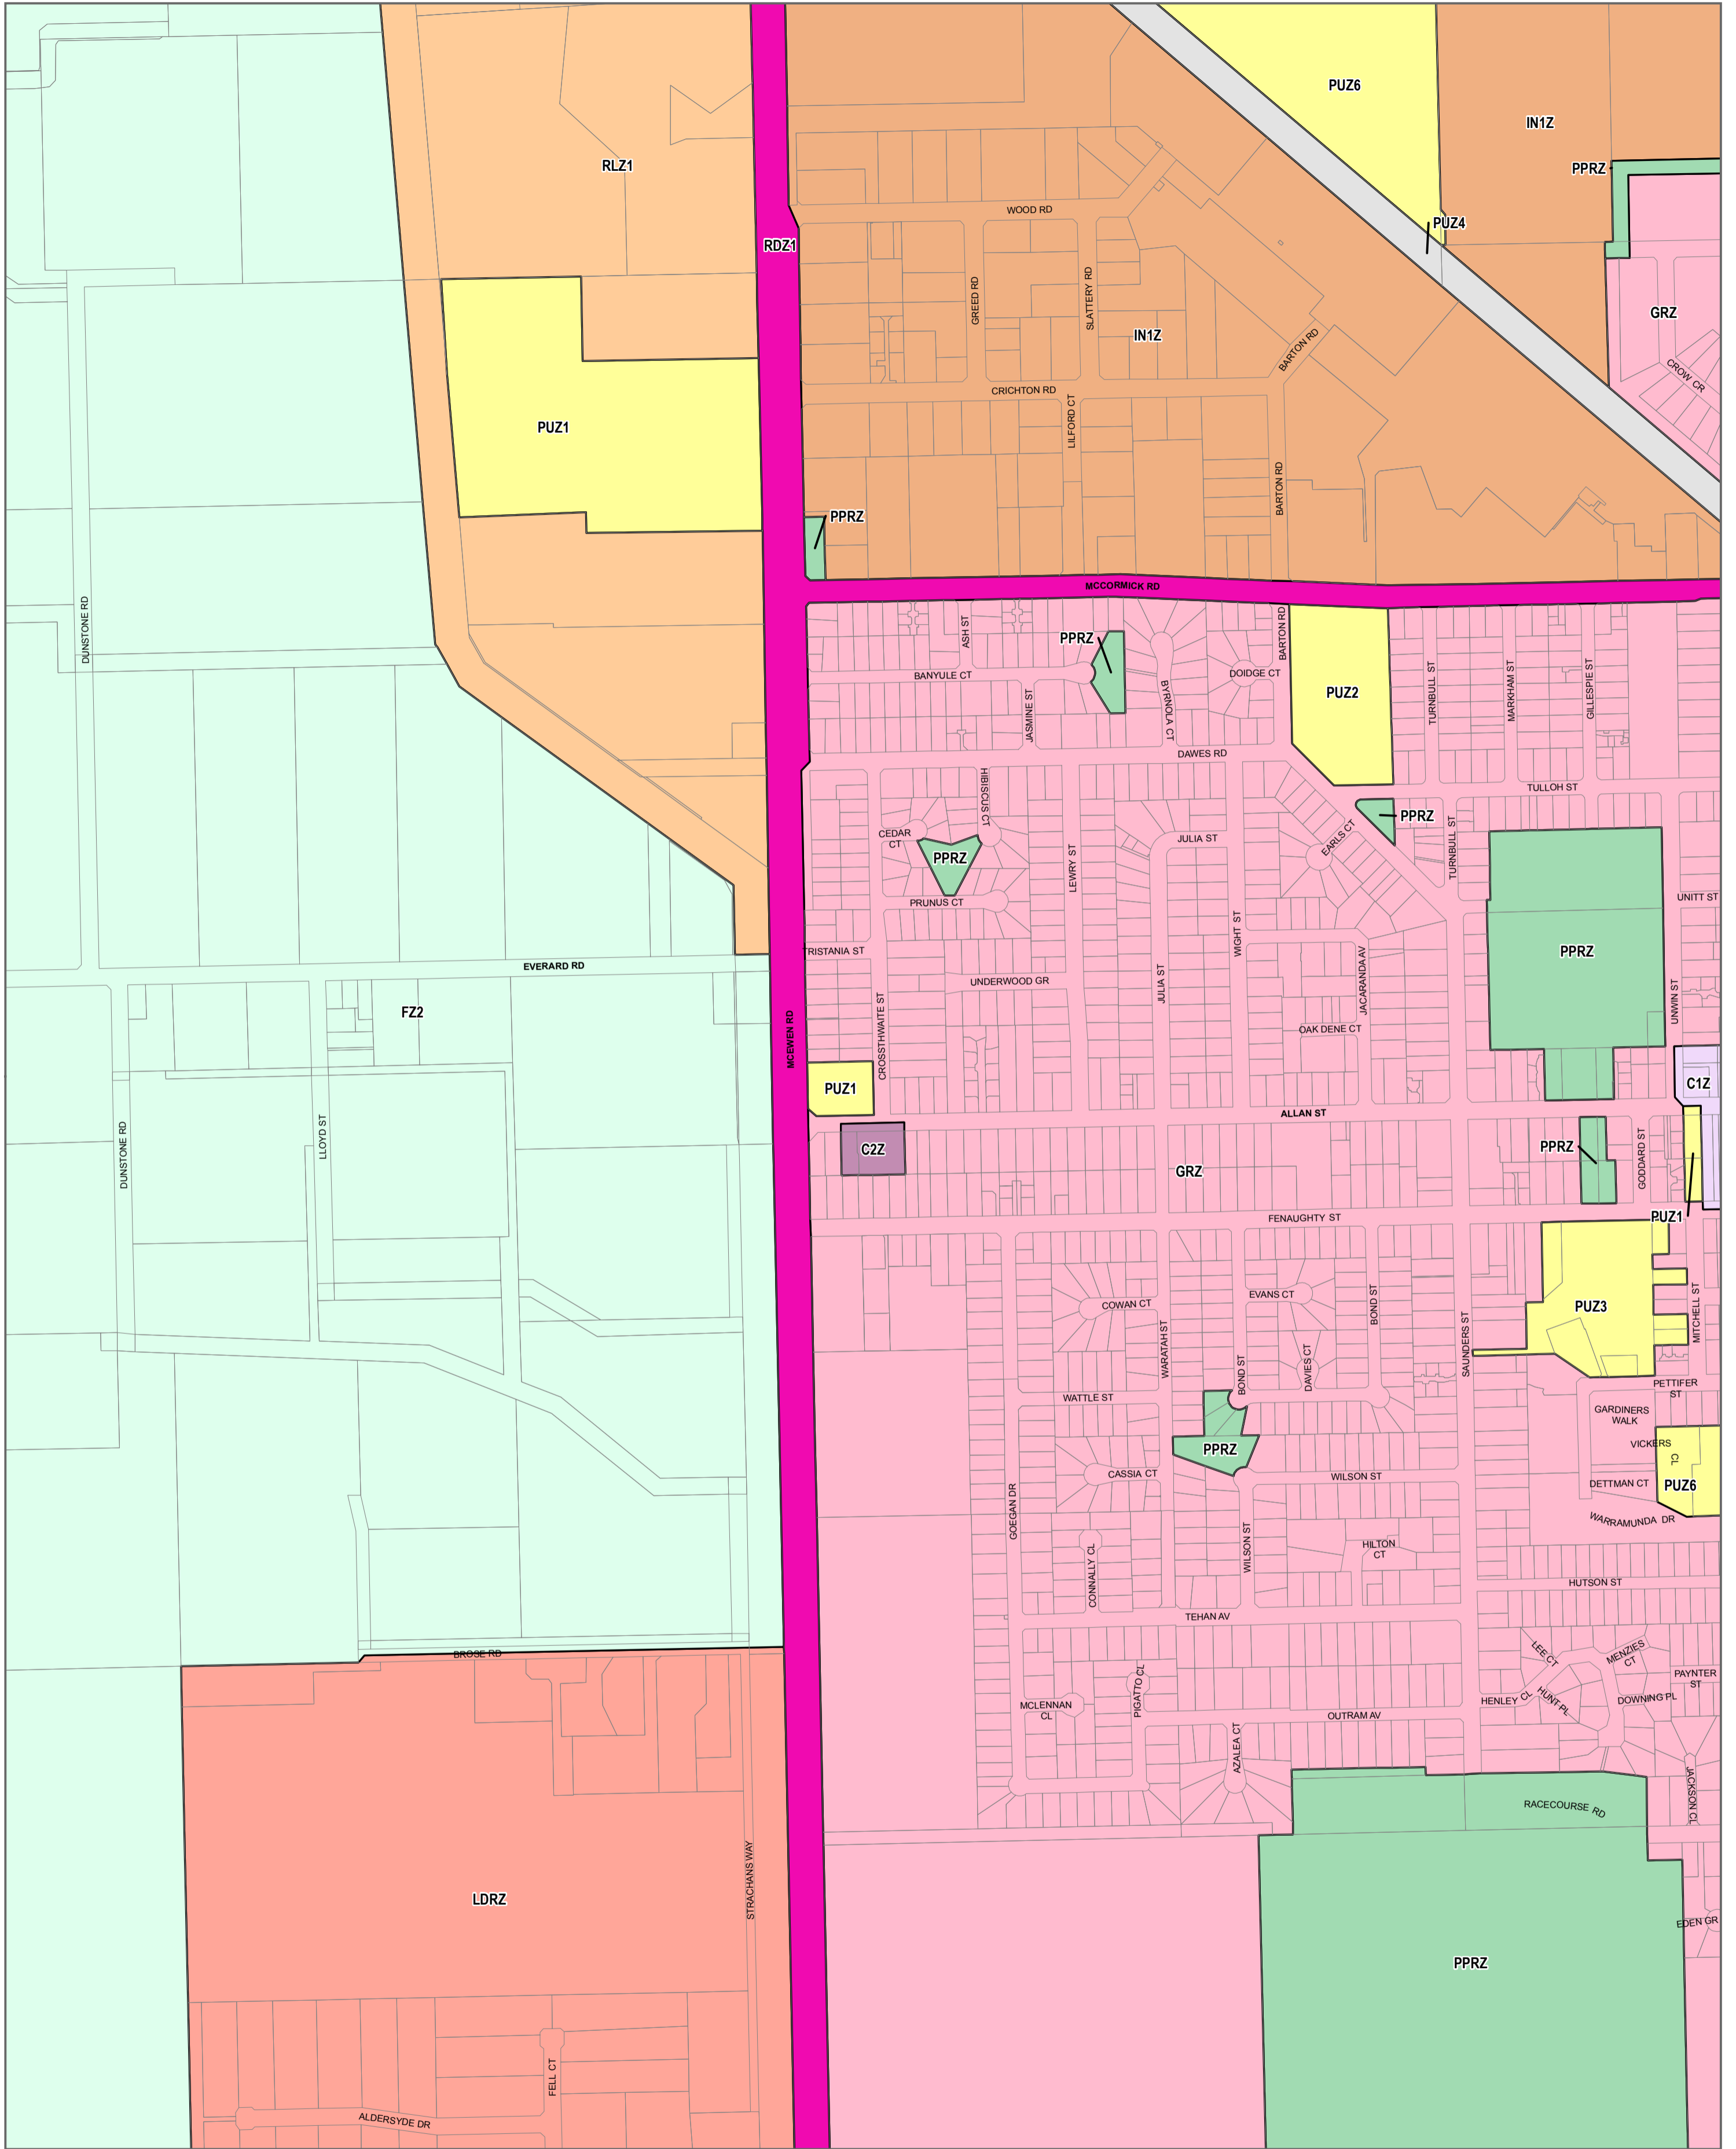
PUZ6
IN1Z
PPRZ
PUZ4
RLZ1
RDZ1
WOOD RD
GREED RD
SLATTERY RD
IN1Z
GRZ
CROW CR
BARTON RD
CRICHTON RD
LILFORD CT
PUZ1
BARTON RD
PPRZ
MCCORMICK RD
DUNSTONE RD
ASH ST
PPRZ
BARTON RD
BANYULE CT
JASMINE ST
BYRNOLA CT
DOIDGE CT
PUZ2
TURNBULL ST
MARKHAM ST
GILLESPIE ST
DAWES RD
TULLOH ST
HIBISCUS CT
PPRZ
CEDAR CT
PPRZ
JULIA ST
EARLS CT
TURNBULL ST
LEWRY ST
PRUNUS CT
UNITT ST
TRISTANIA ST
WIGHT ST
JACARANDA AV
PPRZ
EVERARD RD
UNDERWOOD GR
JULIA ST
UNWIN ST
FZ2
MCEWEN RD
CROSSTHWAITE ST
OAK DENE CT
PUZ1
C1Z
ALLAN ST
DUNSTONE RD
LLOYD ST
C2Z
PPRZ
GODDARD ST
GRZ
FENAUGHTY ST
PUZ1
COWAN CT
EVANS CT
BOND ST
PUZ3
WARATAH ST
DAVIES CT
SAUNDERS ST
MITCHELL ST
BOND ST
PETTIFER ST
WATTLE ST
GARDINERS WALK
PPRZ
VICKERS CL
CASSIA CT
WILSON ST
DETTMAN CT
PUZ6
GOEGAN DR
WARRAMUNDA DR
HILTON CT
CONNALLY CL
WILSON ST
HUTSON ST
TEHAN AV
BROSE RD
LEE CT
MENZIES CT
PAYNTER ST
PIGATTO CL
HENLEY CL
HUNT PL
DOWNING PL
MCLENNAN CL
OUTRAM AV
AZALEA CT
JACKSON CL
RACECOURSE RD
STRACHANS WAY
LDRZ
EDEN GR
PPRZ
FELL CT
ALDERSYDE DR